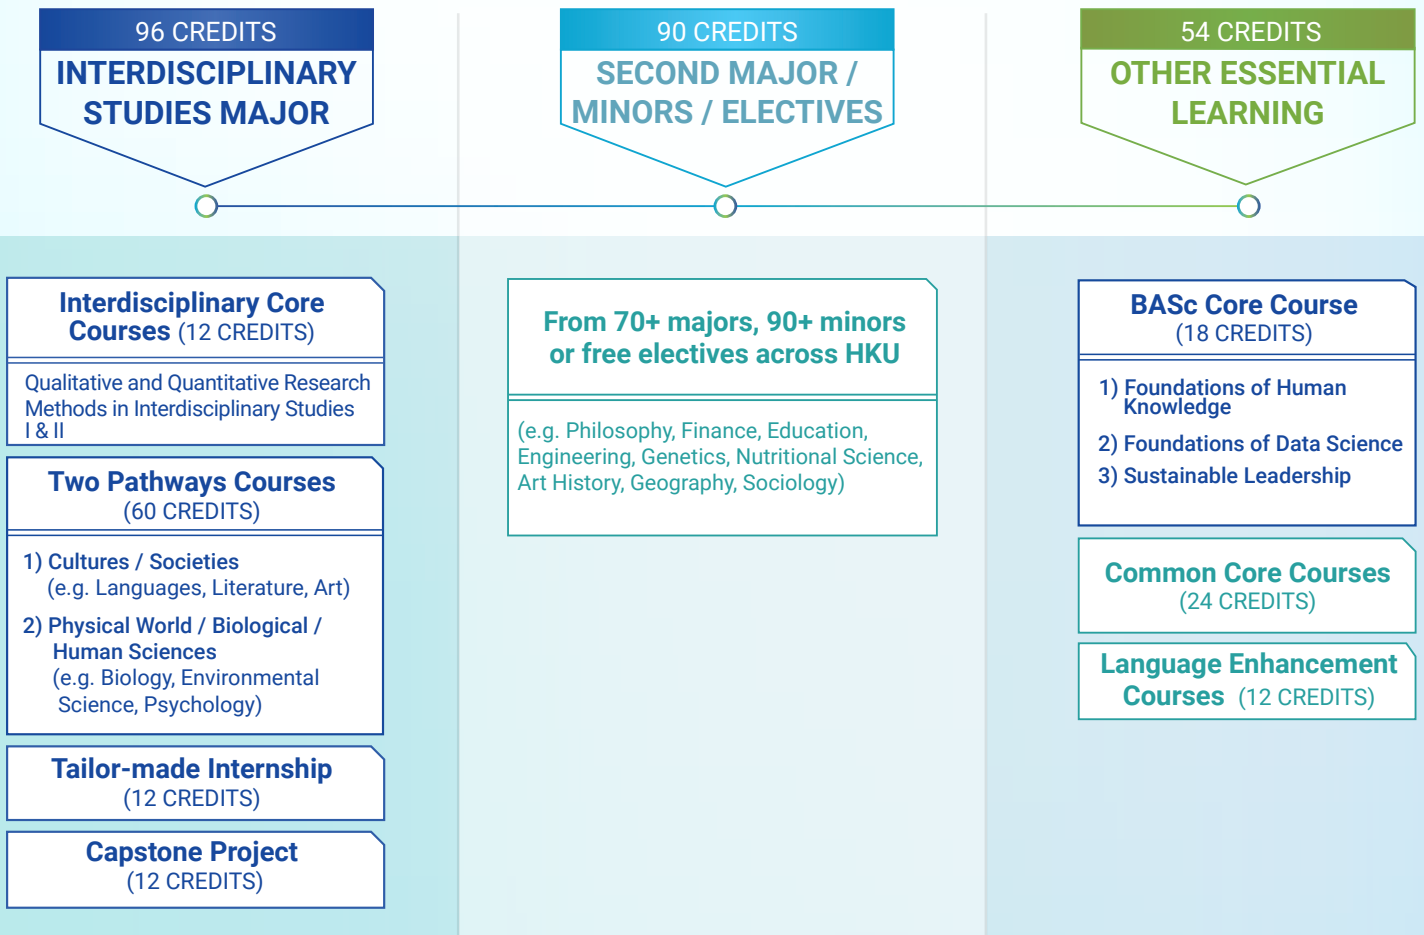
96 CREDITS
INTERDISCIPLINARY STUDIES MAJOR

90 CREDITS
SECOND MAJOR / MINORS / ELECTIVES

54 CREDITS
OTHER ESSENTIAL LEARNING

Interdisciplinary Core Courses (12 CREDITS)

Qualitative and Quantitative Research Methods in Interdisciplinary Studies I & II

Two Pathways Courses (60 CREDITS)

1) Cultures / Societies (e.g. Languages, Literature, Art)

2) Physical World / Biological / Human Sciences (e.g. Biology, Environmental Science, Psychology)

Tailor-made Internship (12 CREDITS)

Capstone Project (12 CREDITS)

From 70+ majors, 90+ minors or free electives across HKU

(e.g. Philosophy, Finance, Education, Engineering, Genetics, Nutritional Science, Art History, Geography, Sociology)

BASc Core Course (18 CREDITS)

1) Foundations of Human Knowledge

2) Foundations of Data Science

3) Sustainable Leadership

Common Core Courses (24 CREDITS)

Language Enhancement Courses (12 CREDITS)